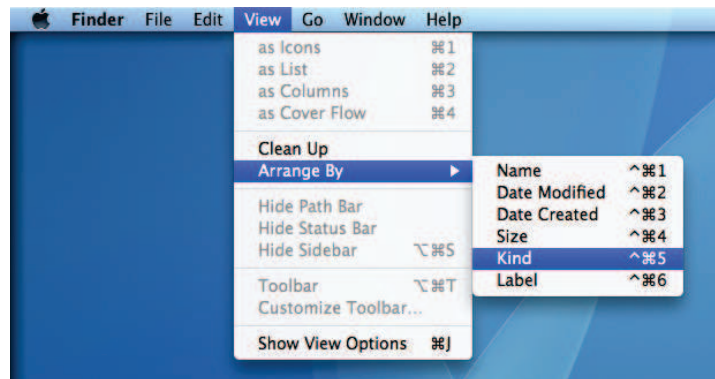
Finder File Edit View Go Window Help

as Icons ⌘1
as List ⌘2
as Columns ⌘3
as Cover Flow ⌘4

Clean Up
Arrange By

Hide Path Bar
Hide Status Bar
Hide Sidebar ⌥⌘S

Toolbar ⌥⌘T
Customize Toolbar...

Show View Options ⌘J

Name ^⌘1
Date Modified ^⌘2
Date Created ^⌘3
Size ^⌘4
Kind ^⌘5
Label ^⌘6